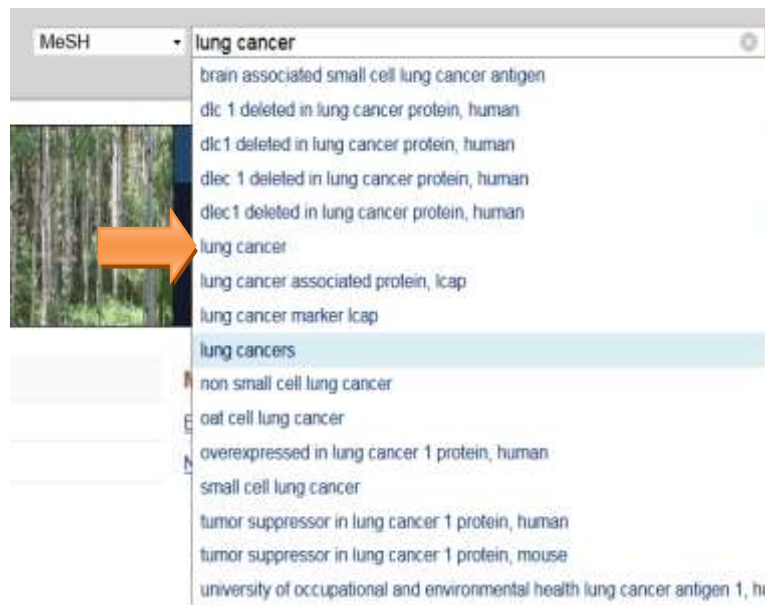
MeSH
lung cancer
brain associated small cell lung cancer antigen
dlc 1 deleted in lung cancer protein, human
dlc1 deleted in lung cancer protein, human
dlec 1 deleted in lung cancer protein, human
dlec1 deleted in lung cancer protein, human
lung cancer
lung cancer associated protein, lcap
lung cancer marker lcap
lung cancers
non small cell lung cancer
oat cell lung cancer
overexpressed in lung cancer 1 protein, human
small cell lung cancer
tumor suppressor in lung cancer 1 protein, human
tumor suppressor in lung cancer 1 protein, mouse
university of occupational and environmental health lung cancer antigen 1, h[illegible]